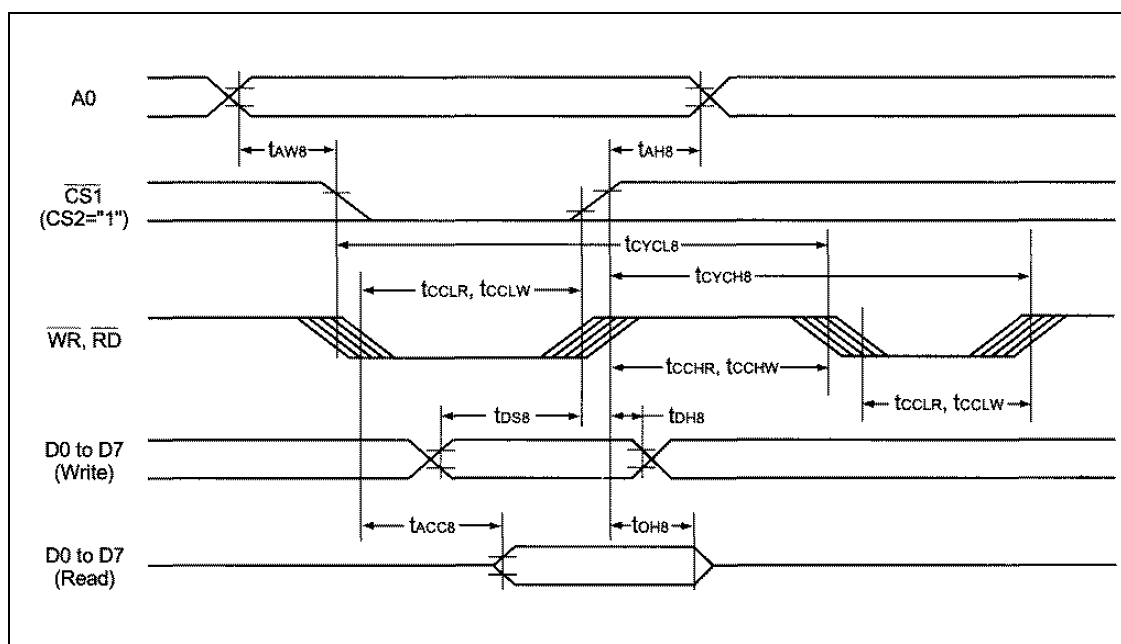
A0

$t_{AW8}$

$t_{AH8}$

$\overline{CS1}$ (CS2="1")

$t_{CYCL8}$

$t_{CYCH8}$

$t_{CCLR}$, $t_{CCLW}$

$\overline{WR}$, $\overline{RD}$

$t_{CCHR}$, $t_{CCHW}$

$t_{CCLR}$, $t_{CCLW}$

$t_{DS8}$

$t_{DH8}$

D0 to D7 (Write)

$t_{ACC8}$

$t_{OH8}$

D0 to D7 (Read)